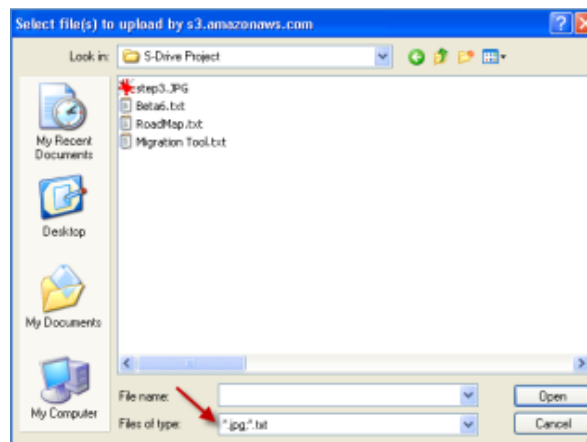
Select file(s) to upload by s3.amazonaws.com

Look in: S-Drive Project

My Recent Documents

Desktop

My Documents

My Computer

step3.JPG
Beta6.txt
RoadMap.txt
Migration Tool.txt

File name:
Files of type: *.jpg;*.txt

Open
Cancel